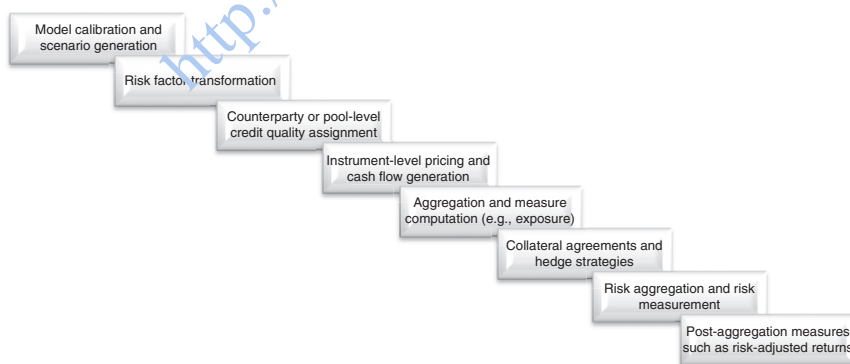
Model calibration and scenario generation

http://

Risk factor transformation

Counterparty or pool-level credit quality assignment

Instrument-level pricing and cash flow generation

Aggregation and measure computation (e.g., exposure)

Collateral agreements and hedge strategies

Risk aggregation and risk measurement

Post-aggregation measures such as risk-adjusted returns